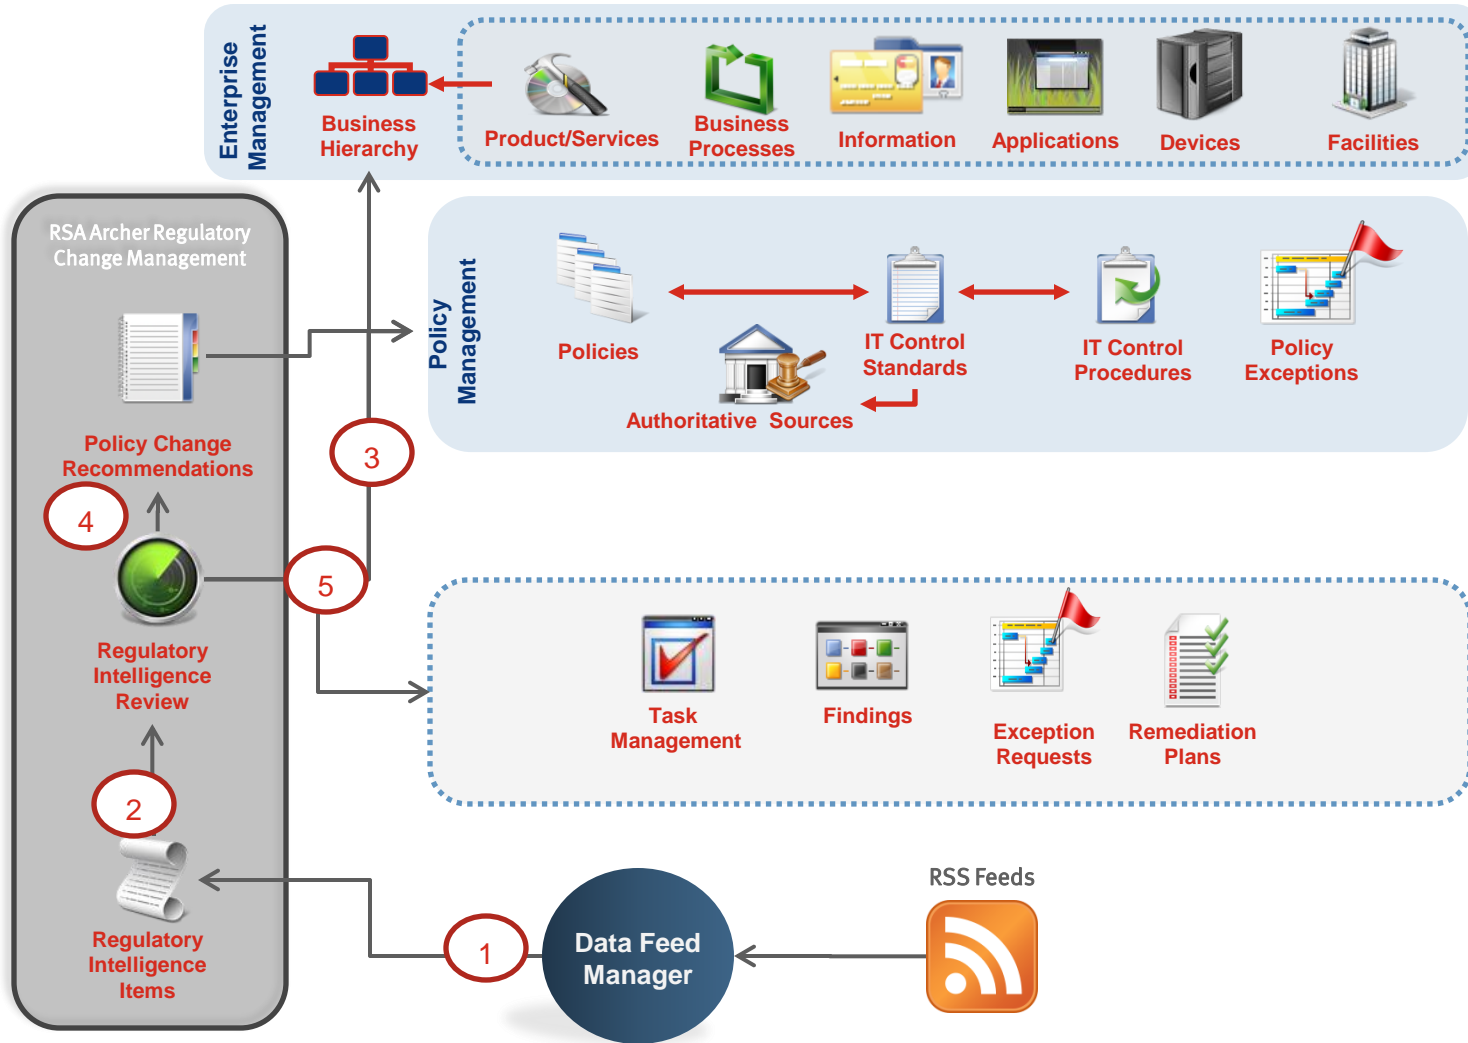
Enterprise Management

Business Hierarchy

Product/Services

Business Processes

Information

Applications

Devices

Facilities

RSA Archer Regulatory Change Management

Policy Management

Policies

IT Control Standards

IT Control Procedures

Policy Exceptions

Authoritative Sources

Policy Change Recommendations

3

4

5

Regulatory Intelligence Review

Task Management

Findings

Exception Requests

Remediation Plans

2

Regulatory Intelligence Items

RSS Feeds

1

Data Feed Manager